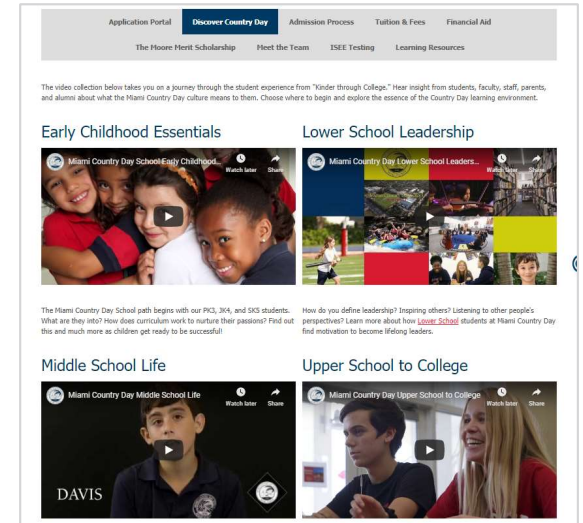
Application Portal | Discover Country Day | Admission Process | Tuition & Fees | Financial Aid
The Moore Merit Scholarship | Meet the Team | ISEE Testing | Learning Resources

The video collection below takes you on a journey through the student experience from "Kinder through College." Hear insight from students, faculty, staff, parents, and alumni about what the Miami Country Day culture means to them. Choose where to begin and explore the essence of the Country Day learning environment.

Early Childhood Essentials

Miami Country Day School Early Childhood...
Watch later
Share

The Miami Country Day School path begins with our PK3, JK4, and SK5 students. What are they into? How does curriculum work to nurture their passions? Find out this and much more as children get ready to be successful!

Lower School Leadership

Miami Country Day Lower School Leaders...
Watch later
Share

How do you define leadership? Inspiring others? Listening to other people's perspectives? Learn more about how Lower School students at Miami Country Day find motivation to become lifelong leaders.

Middle School Life

Miami Country Day Middle School Life
Watch later
Share
DAVIS

Upper School to College

Miami Country Day Upper School to College
Watch later
Share